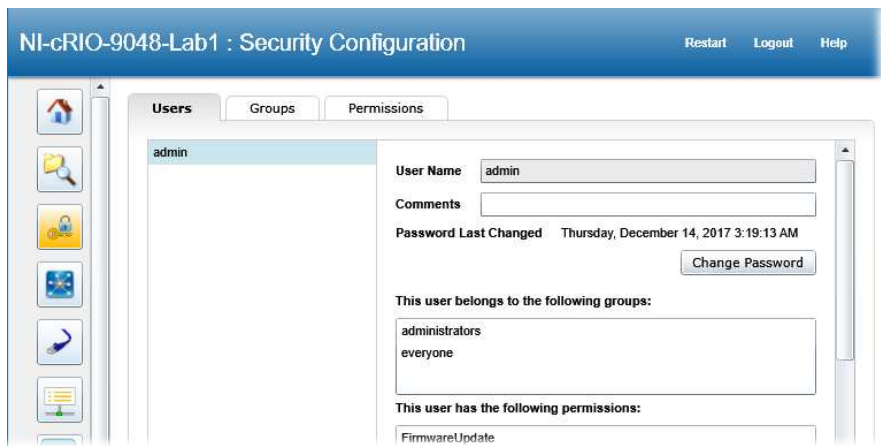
NI-cRIO-9048-Lab1 : Security Configuration

Restart Logout Help

Users Groups Permissions

admin

User Name admin

Comments

Password Last Changed Thursday, December 14, 2017 3:19:13 AM

Change Password

This user belongs to the following groups:

administrators
everyone

This user has the following permissions:

FirmwareUpdate